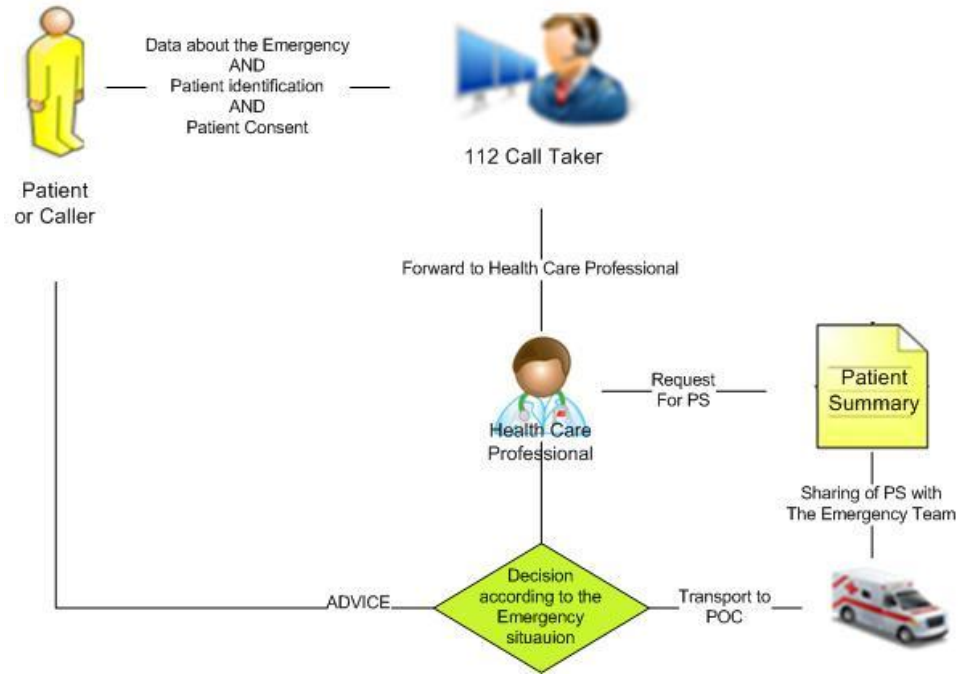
Patient or Caller

Data about the Emergency
AND
Patient identification
AND
Patient Consent

112 Call Taker

Forward to Health Care Professional

Health Care Professional

Request For PS

Patient Summary

Sharing of PS with The Emergency Team

ADVICE

Decision according to the Emergency situauion

Transport to POC